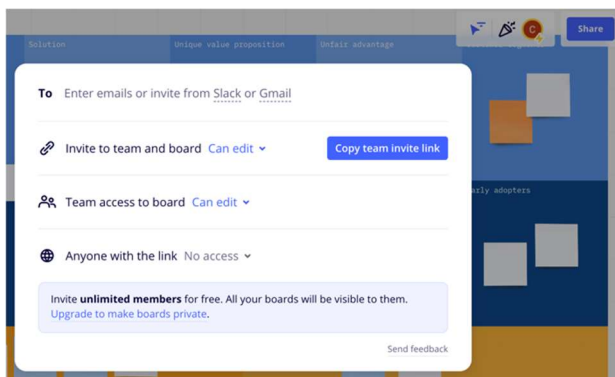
Solution Unique value proposition Unfair advantage

C

Share

arly adopters

To Enter emails or invite from Slack or Gmail

Invite to team and board Can edit

Copy team invite link

Team access to board Can edit

Anyone with the link No access

Invite **unlimited members** for free. All your boards will be visible to them.
Upgrade to make boards private.

Send feedback